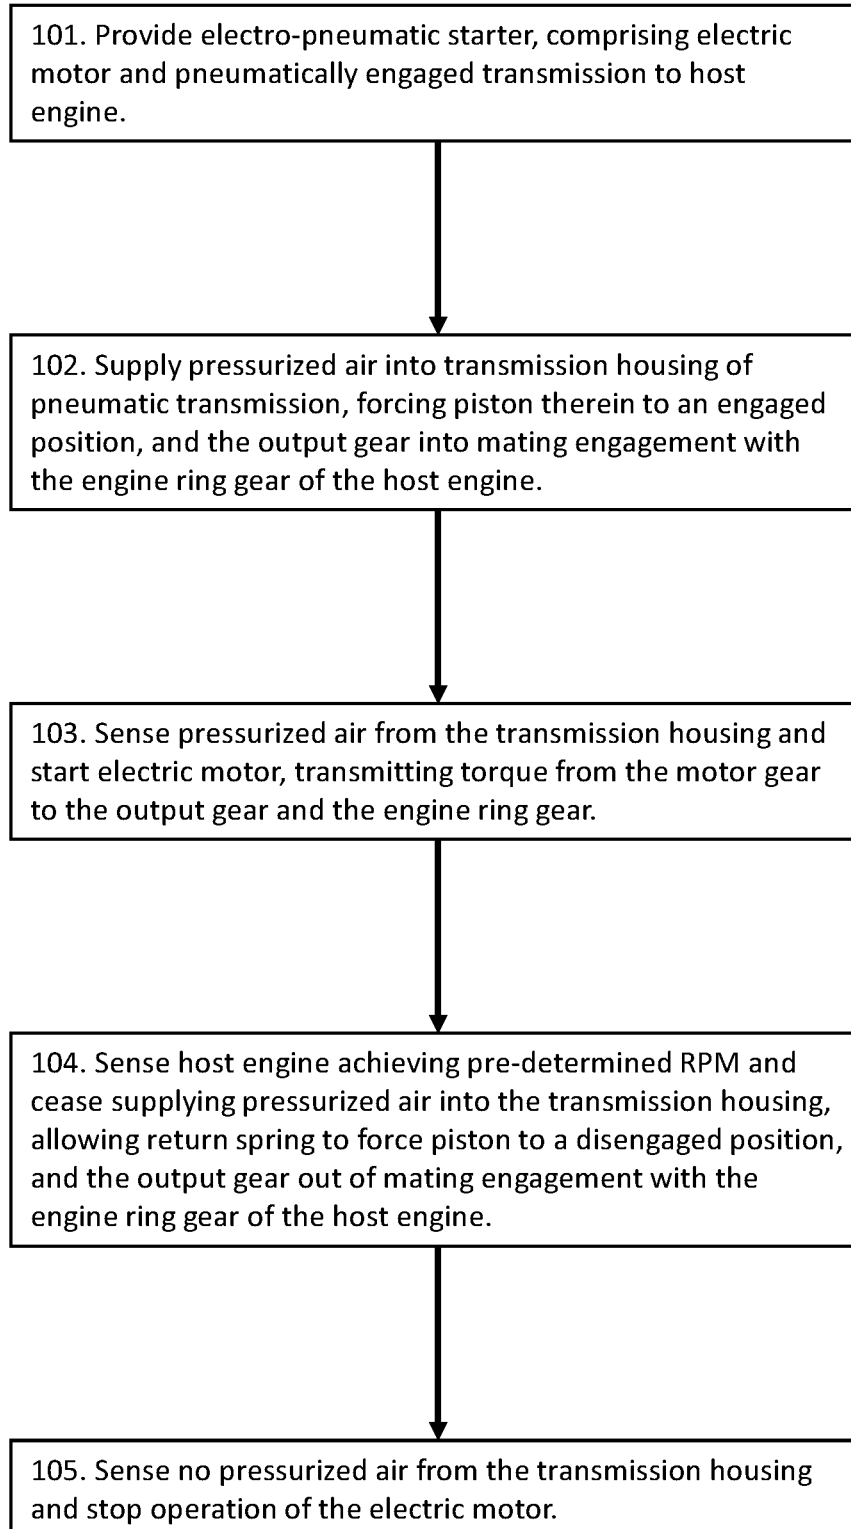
101. Provide electro-pneumatic starter, comprising electric motor and pneumatically engaged transmission to host engine.

102. Supply pressurized air into transmission housing of pneumatic transmission, forcing piston therein to an engaged position, and the output gear into mating engagement with the engine ring gear of the host engine.

103. Sense pressurized air from the transmission housing and start electric motor, transmitting torque from the motor gear to the output gear and the engine ring gear.

104. Sense host engine achieving pre-determined RPM and cease supplying pressurized air into the transmission housing, allowing return spring to force piston to a disengaged position, and the output gear out of mating engagement with the engine ring gear of the host engine.

105. Sense no pressurized air from the transmission housing and stop operation of the electric motor.